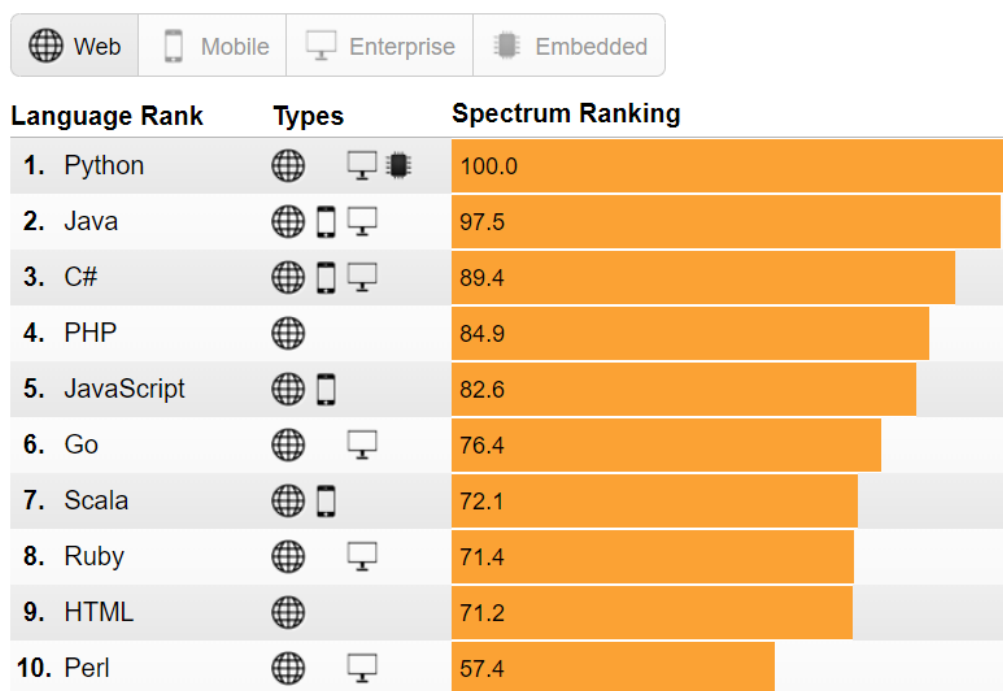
Web | Mobile | Enterprise | Embedded

| Language Rank | Types | Spectrum Ranking |
|---|---|---|
| 1. Python | | 100.0 |
| 2. Java | | 97.5 |
| 3. C# | | 89.4 |
| 4. PHP | | 84.9 |
| 5. JavaScript | | 82.6 |
| 6. Go | | 76.4 |
| 7. Scala | | 72.1 |
| 8. Ruby | | 71.4 |
| 9. HTML | | 71.2 |
| 10. Perl | | 57.4 |